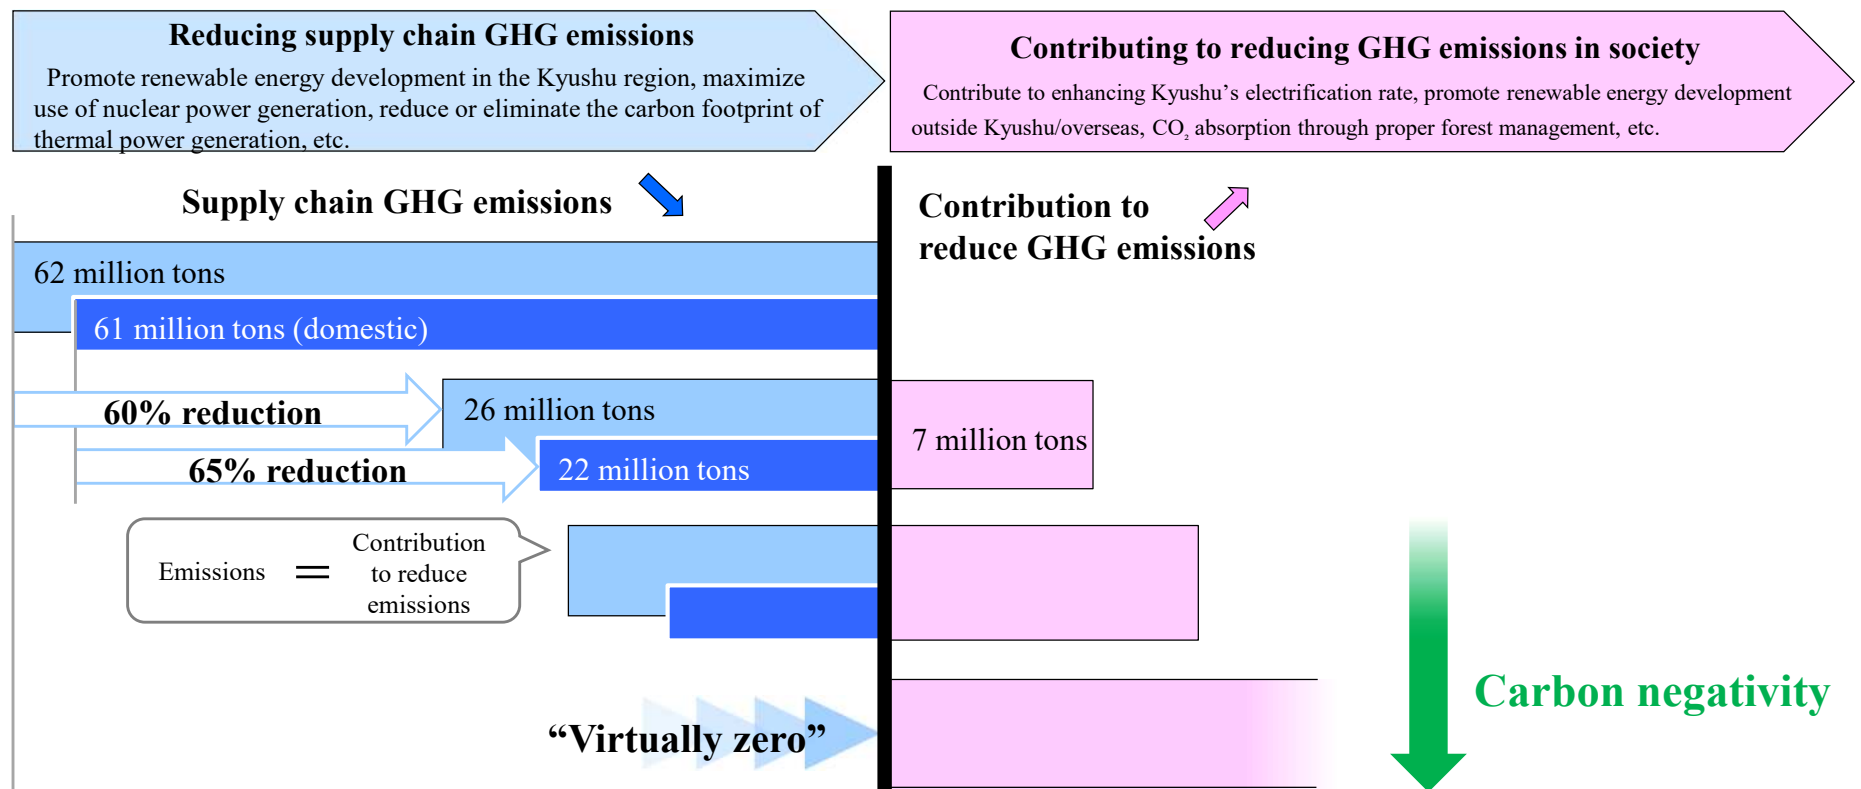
Reducing supply chain GHG emissions

Promote renewable energy development in the Kyushu region, maximize use of nuclear power generation, reduce or eliminate the carbon footprint of thermal power generation, etc.

Contributing to reducing GHG emissions in society

Contribute to enhancing Kyushu's electrification rate, promote renewable energy development outside Kyushu/overseas, $CO_2$ absorption through proper forest management, etc.

Supply chain GHG emissions

Contribution to reduce GHG emissions

62 million tons

61 million tons (domestic)

60% reduction

26 million tons

65% reduction

22 million tons

7 million tons

Emissions = Contribution to reduce emissions

"Virtually zero"

Carbon negativity